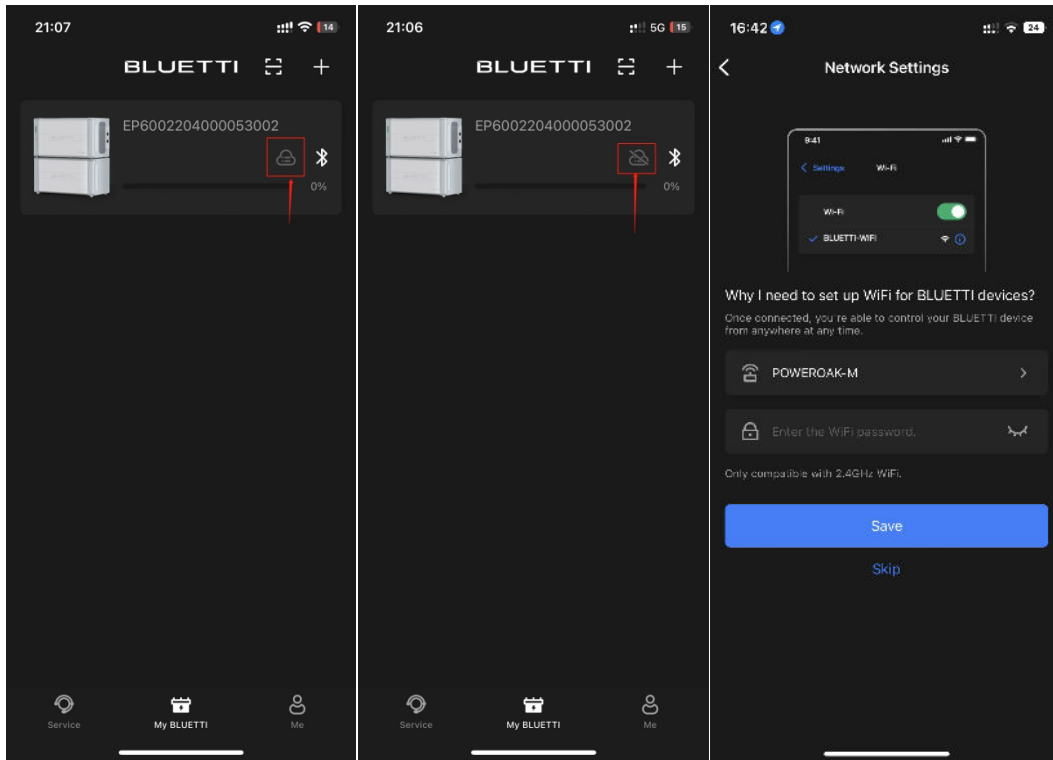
21:07

14

BLUETTI

EP6002204000053002

0%

Service

My BLUETTI

Me

21:06

5G 15

BLUETTI

EP6002204000053002

0%

Service

My BLUETTI

Me

16:42

24

Network Settings

9:41

Settings

Wi-Fi

Wi-Fi

BLUETTI-WIFI

Why I need to set up WiFi for BLUETTI devices?

Once connected, you're able to control your BLUETTI device from anywhere at any time.

POWEROAK-M

Enter the WiFi password.

Only compatible with 2.4GHz WiFi.

Save

Skip